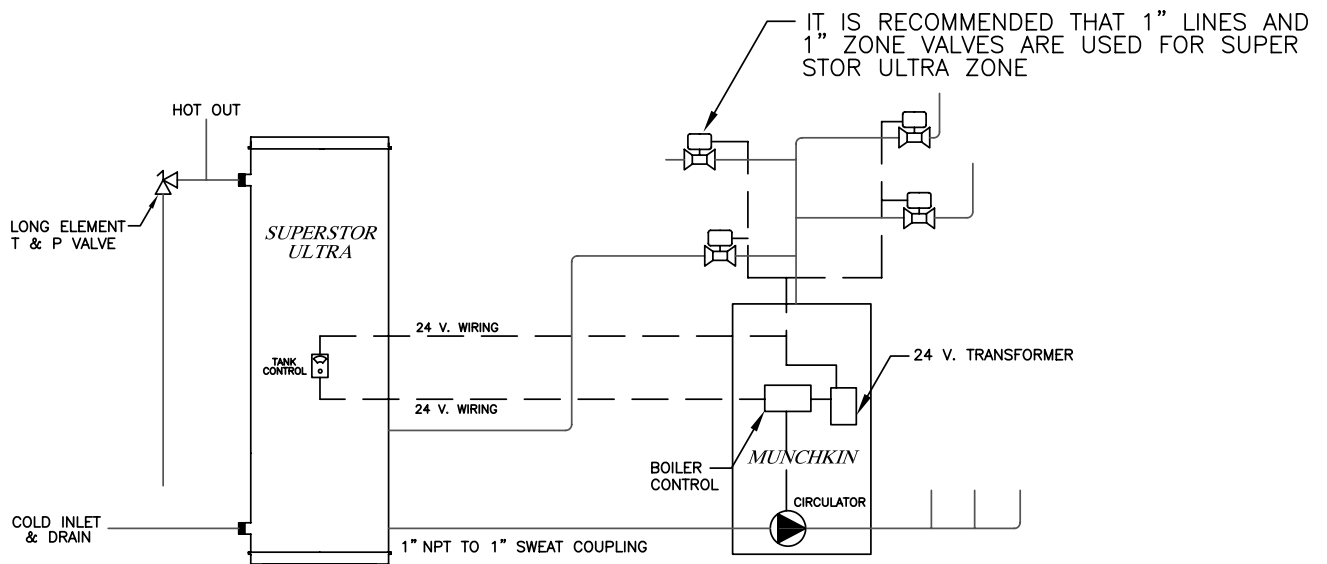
IT IS RECOMMENDED THAT 1" LINES AND 1" ZONE VALVES ARE USED FOR SUPER STOR ULTRA ZONE

HOT OUT

LONG ELEMENT T & P VALVE

SUPERSTOR ULTRA

TANK CONTROL

24 V. WIRING

24 V. WIRING

24 V. TRANSFORMER

BOILER CONTROL

MUNCHKIN

CIRCULATOR

COLD INLET & DRAIN

1" NPT TO 1" SWEAT COUPLING